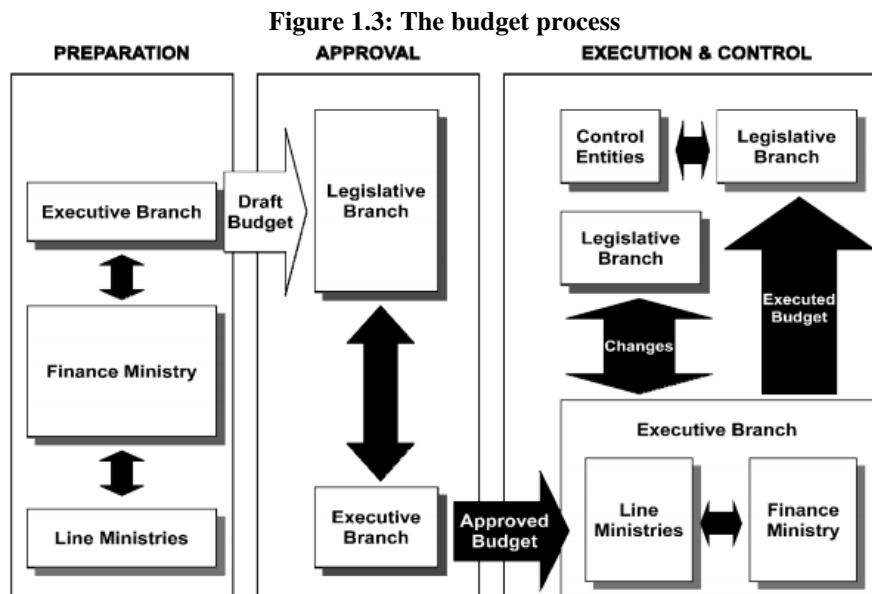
Figure 1.3: The budget process

PREPARATION

Executive Branch

Finance Ministry

Line Ministries

Draft Budget

APPROVAL

Legislative Branch

Executive Branch

Approved Budget

EXECUTION & CONTROL

Control Entities

Legislative Branch

Legislative Branch

Executed Budget

Changes

Executive Branch

Line Ministries

Finance Ministry